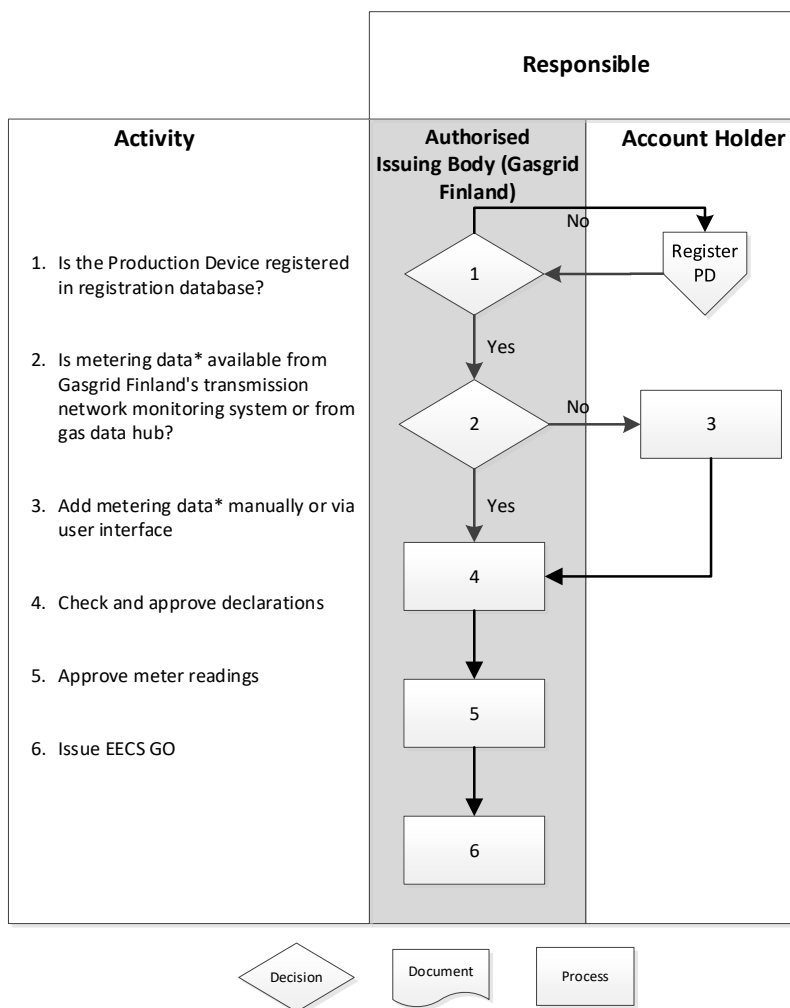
Responsible

| Activity | Authorised Issuing Body (Gasgrid Finland) | Account Holder |
|---|---|---|
| 1. Is the Production Device registered in registration database? | 1 | Register PD |
| 2. Is metering data* available from Gasgrid Finland's transmission network monitoring system or from gas data hub? | 2 | 3 |
| 3. Add metering data* manually or via user interface | | |
| 4. Check and approve declarations | 4 | |
| 5. Approve meter readings | 5 | |
| 6. Issue EECS GO | 6 | |

No

Yes

No

Yes

Decision

Document

Process